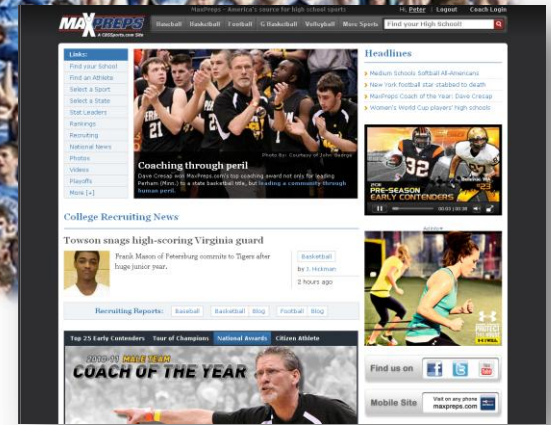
MAXPREPS
A CBSSports.com Site

MaxPreps - America's source for high school sports

Hi, Peter | Logout | Coach Login

Baseball Basketball Football G Basketball Volleyball More Sports

Find your High School

Links:
Find your School
Find an Athlete
Select a Sport
Select a State
Stat Leaders
Rankings
Recruiting
National News
Photos
Videos
Playoffs
More [+]

Photo By: Courtesy of John Swenge

Coaching through peril

Dave Cresap won MaxPreps.com's top coaching award not only for leading Perham (Minn.) to a state basketball title, but leading a community through human peril.

Headlines

Medium Schools Softball All-Americans
New York football star stabbed to death
MaxPreps Coach of the Year: Dave Cresap
Women's World Cup players' high schools

PRE-SEASON EARLY CONTENDERS

00:00 | 00:36

College Recruiting News

Towson snags high-scoring Virginia guard

Frank Mason of Petersburg commits to Tigers after huge junior year.

Basketball
by S.Hickman
2 hours ago

Recruiting Reports: Baseball Basketball Blog Football Blog

Top 25 Early Contenders Tour of Champions National Awards Citizen Athlete

2010-11 MALE TEAM
COACH OF THE YEAR

PROTECT THIS HOUSE

Find us on

Mobile Site
Visit on any phone
maxpreps.com